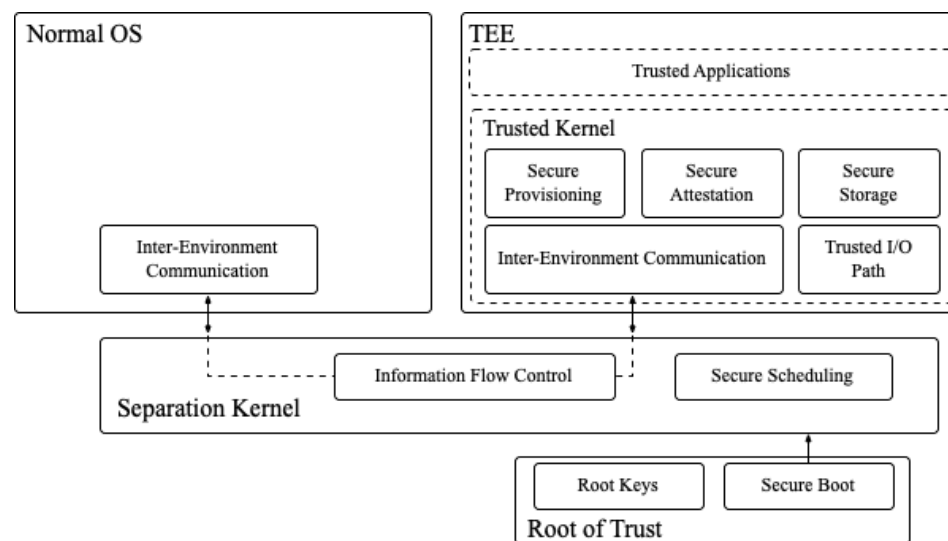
Normal OS

Inter-Environment Communication

TEE

Trusted Applications

Trusted Kernel

Secure Provisioning

Secure Attestation

Secure Storage

Inter-Environment Communication

Trusted I/O Path

Information Flow Control

Secure Scheduling

Separation Kernel

Root Keys

Secure Boot

Root of Trust